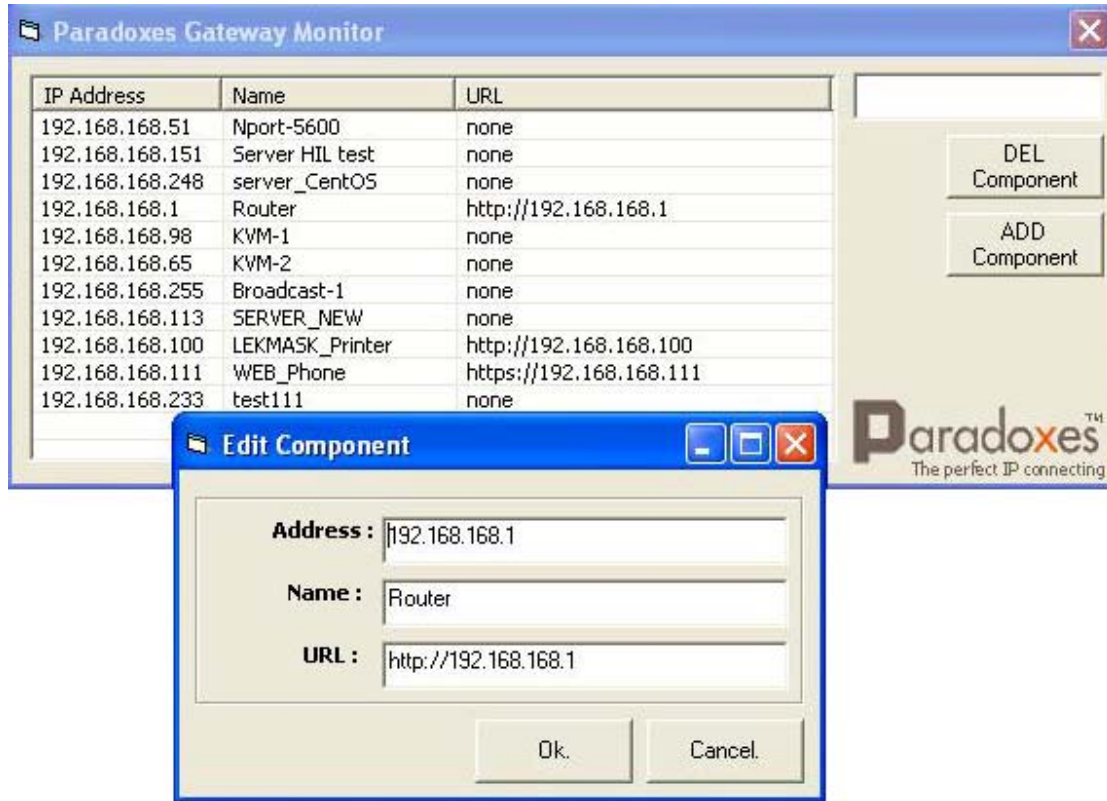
Paradoxes Gateway Monitor

| IP Address | Name | URL |
|---|---|---|
| 192.168.168.51 | Nport-5600 | none |
| 192.168.168.151 | Server HIL test | none |
| 192.168.168.248 | server_CentOS | none |
| 192.168.168.1 | Router | http://192.168.168.1 |
| 192.168.168.98 | KVM-1 | none |
| 192.168.168.65 | KVM-2 | none |
| 192.168.168.255 | Broadcast-1 | none |
| 192.168.168.113 | SERVER_NEW | none |
| 192.168.168.100 | LEKMASK_Printer | http://192.168.168.100 |
| 192.168.168.111 | WEB_Phone | https://192.168.168.111 |
| 192.168.168.233 | test111 | none |

DEL Component

ADD Component

Paradoxes™
The perfect IP connecting

Edit Component

Address : 192.168.168.1

Name : Router

URL : http://192.168.168.1

Ok.

Cancel.